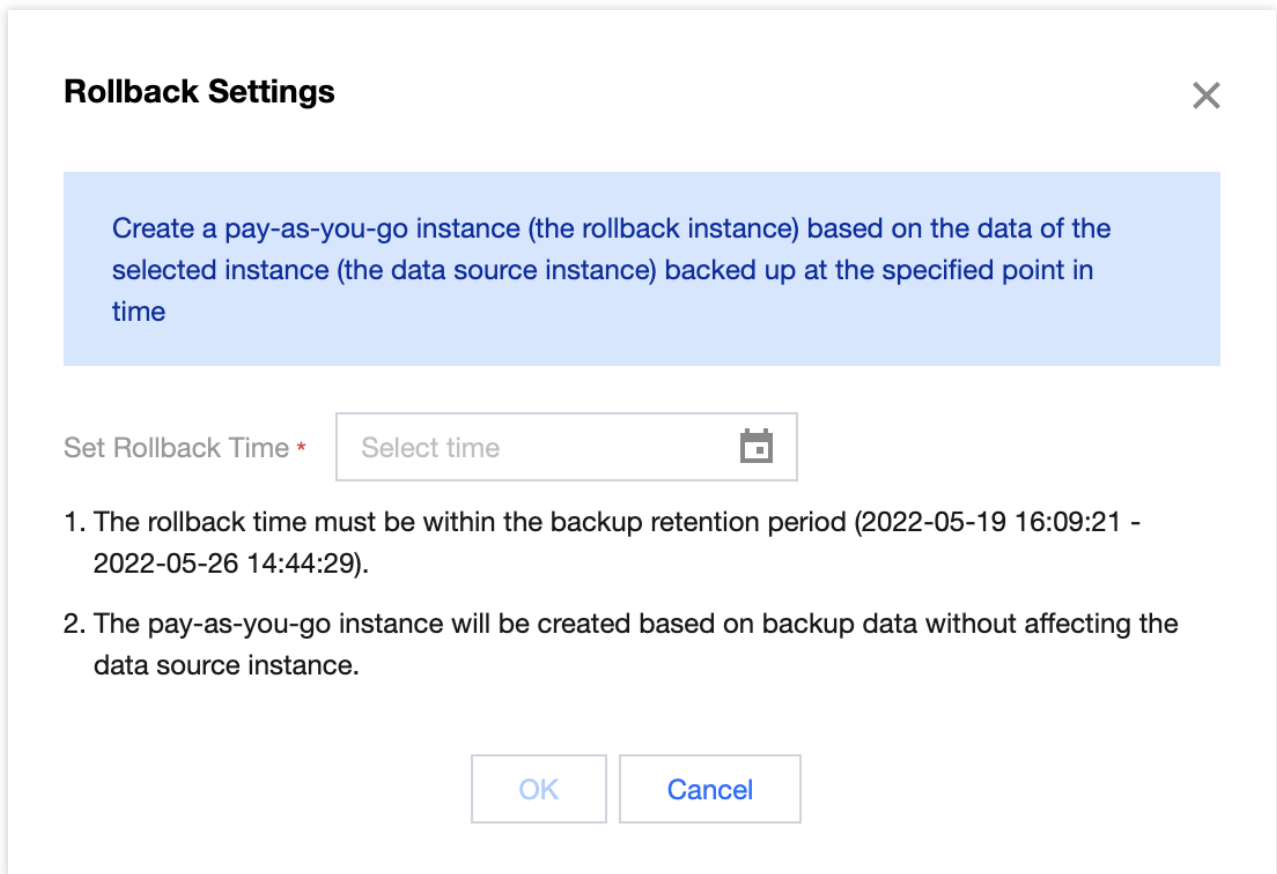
Rollback Settings

Create a pay-as-you-go instance (the rollback instance) based on the data of the selected instance (the data source instance) backed up at the specified point in time

Set Rollback Time * Select time

1. The rollback time must be within the backup retention period (2022-05-19 16:09:21 - 2022-05-26 14:44:29).

2. The pay-as-you-go instance will be created based on backup data without affecting the data source instance.

OK Cancel